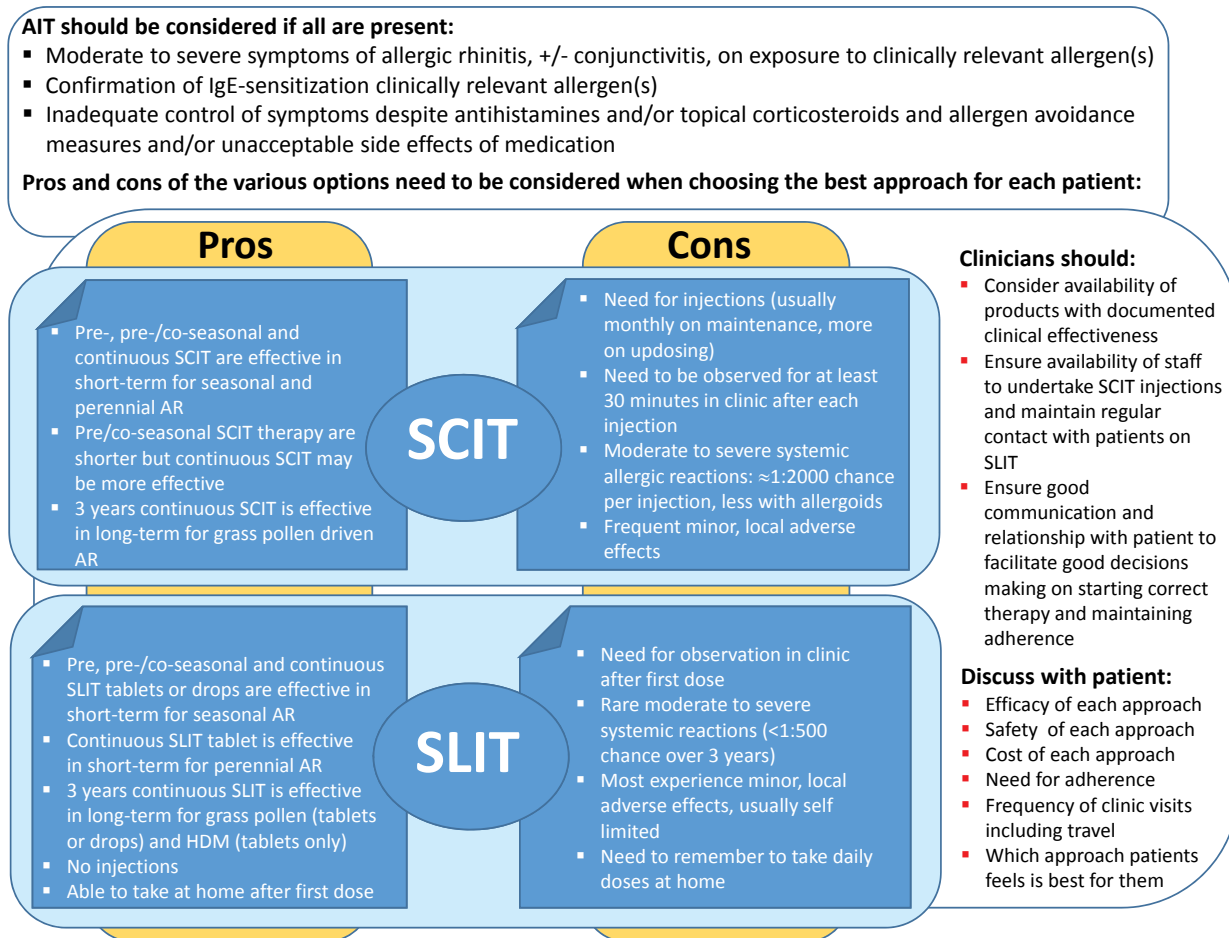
**AIT should be considered if all are present:**

- Moderate to severe symptoms of allergic rhinitis, +/- conjunctivitis, on exposure to clinically relevant allergen(s)
- Confirmation of IgE-sensitization clinically relevant allergen(s)
- Inadequate control of symptoms despite antihistamines and/or topical corticosteroids and allergen avoidance measures and/or unacceptable side effects of medication

**Pros and cons of the various options need to be considered when choosing the best approach for each patient:**

**Pros**

**Cons**

- Pre-, pre-/co-seasonal and continuous SCIT are effective in short-term for seasonal and perennial AR
- Pre/co-seasonal SCIT therapy are shorter but continuous SCIT may be more effective
- 3 years continuous SCIT is effective in long-term for grass pollen driven AR

SCIT

- Need for injections (usually monthly on maintenance, more on updosing)
- Need to be observed for at least 30 minutes in clinic after each injection
- Moderate to severe systemic allergic reactions: ≈1:2000 chance per injection, less with allergoids
- Frequent minor, local adverse effects

- Pre, pre-/co-seasonal and continuous SLIT tablets or drops are effective in short-term for seasonal AR
- Continuous SLIT tablet is effective in short-term for perennial AR
- 3 years continuous SLIT is effective in long-term for grass pollen (tablets or drops) and HDM (tablets only)
- No injections
- Able to take at home after first dose

SLIT

- Need for observation in clinic after first dose
- Rare moderate to severe systemic reactions (<1:500 chance over 3 years)
- Most experience minor, local adverse effects, usually self limited
- Need to remember to take daily doses at home

**Clinicians should:**

- Consider availability of products with documented clinical effectiveness
- Ensure availability of staff to undertake SCIT injections and maintain regular contact with patients on SLIT
- Ensure good communication and relationship with patient to facilitate good decisions making on starting correct therapy and maintaining adherence

**Discuss with patient:**

- Efficacy of each approach
- Safety of each approach
- Cost of each approach
- Need for adherence
- Frequency of clinic visits including travel
- Which approach patients feels is best for them